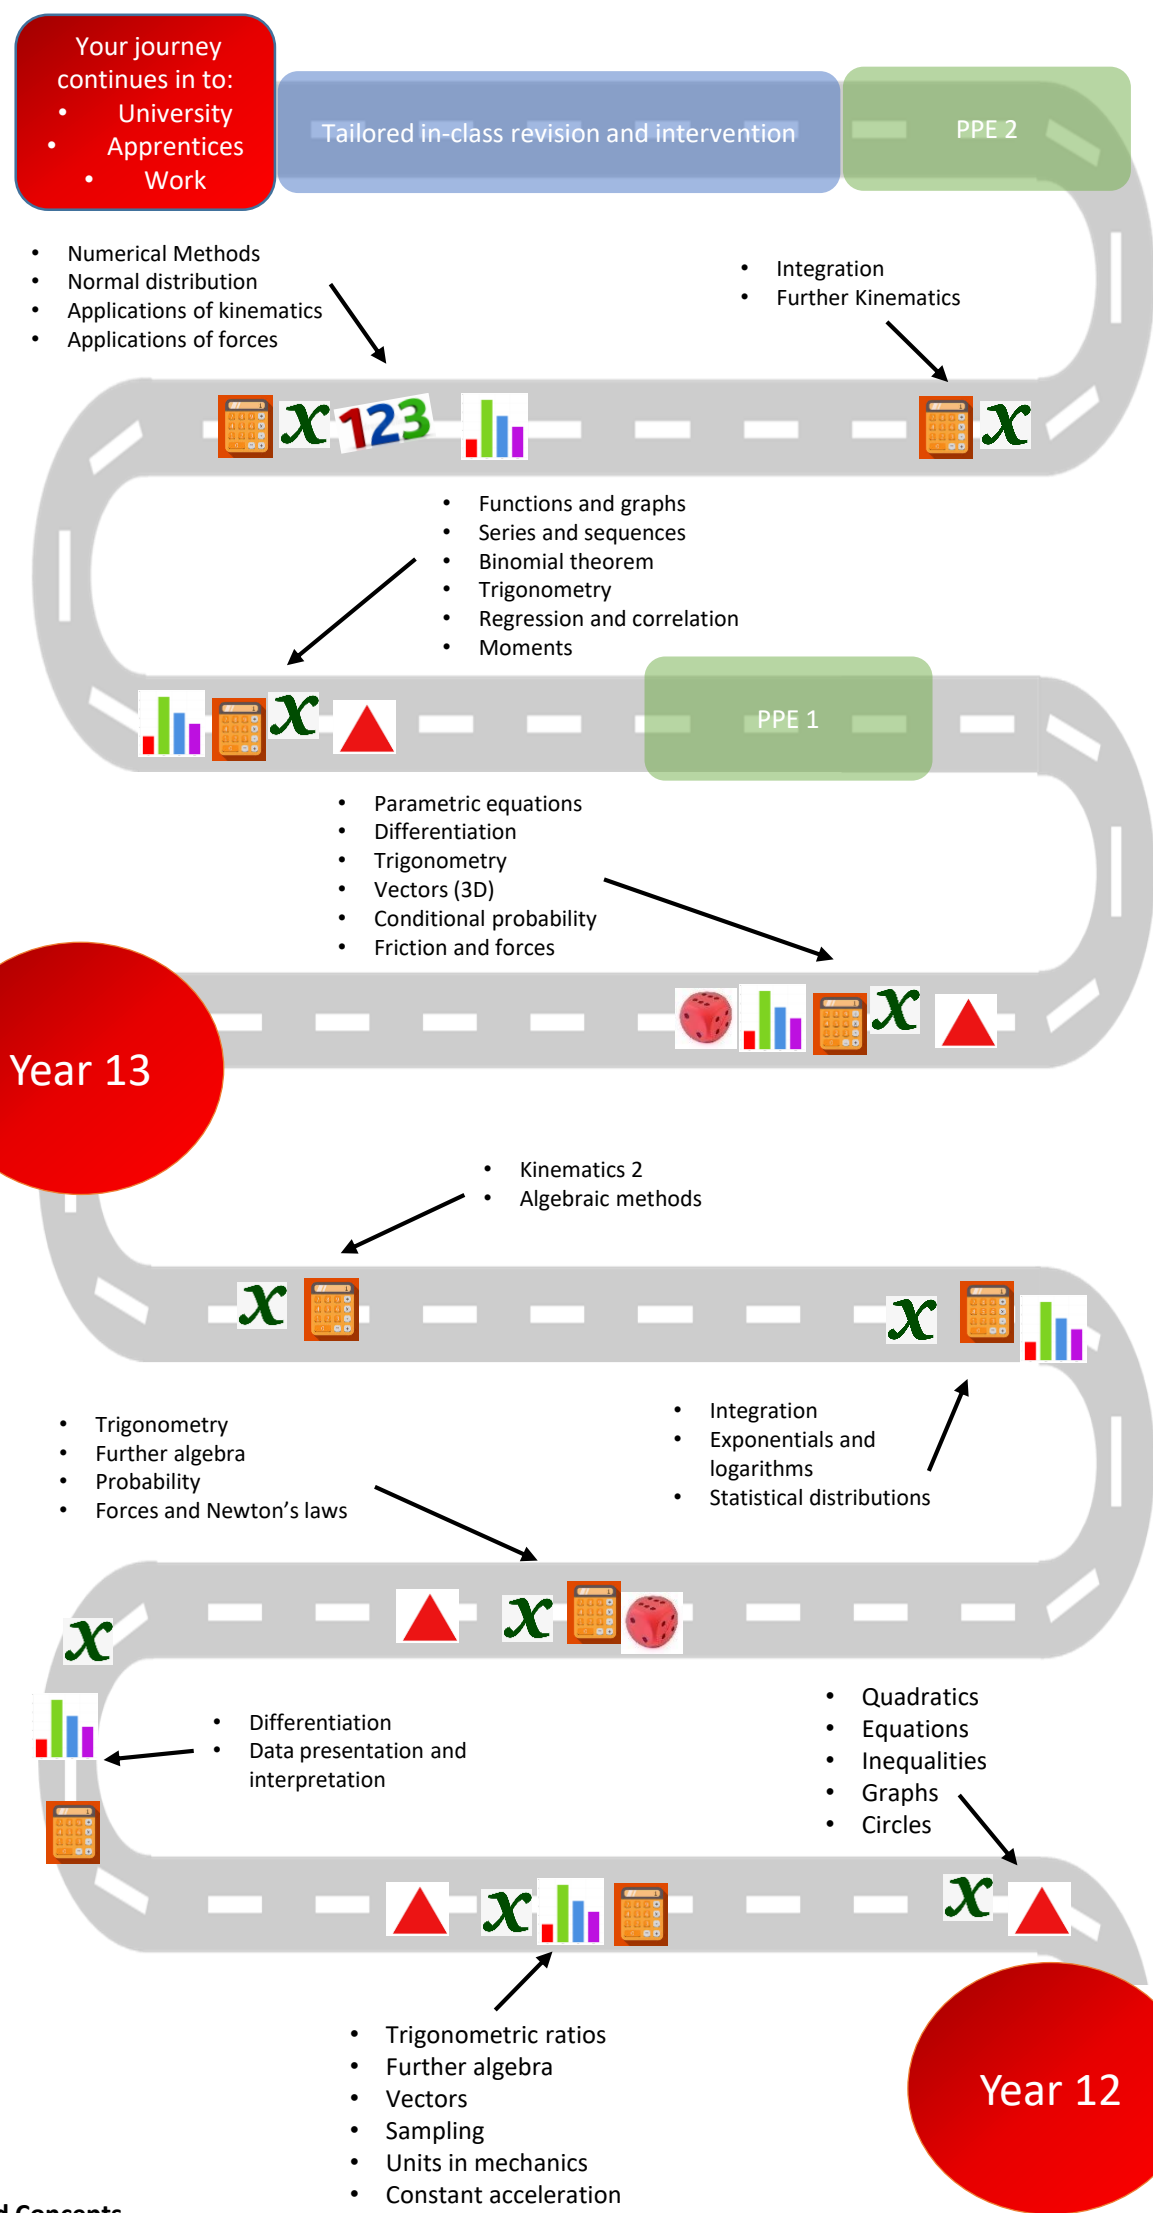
Your journey continues in to:
- University
- Apprentices
- Work

Tailored in-class revision and intervention

PPE 2

- Numerical Methods
- Normal distribution
- Applications of kinematics
- Applications of forces

- Integration
- Further Kinematics

$x$ 123

$x$

- Functions and graphs
- Series and sequences
- Binomial theorem
- Trigonometry
- Regression and correlation
- Moments

$x$

PPE 1

- Parametric equations
- Differentiation
- Trigonometry
- Vectors (3D)
- Conditional probability
- Friction and forces

$x$

Year 13

- Kinematics 2
- Algebraic methods

$x$

$x$

- Trigonometry
- Further algebra
- Probability
- Forces and Newton's laws

- Integration
- Exponentials and logarithms
- Statistical distributions

$x$

$x$

- Differentiation
- Data presentation and interpretation

- Quadratics
- Equations
- Inequalities
- Graphs
- Circles

$x$

$x$

- Trigonometric ratios
- Further algebra
- Vectors
- Sampling
- Units in mechanics
- Constant acceleration

Year 12

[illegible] Concepts